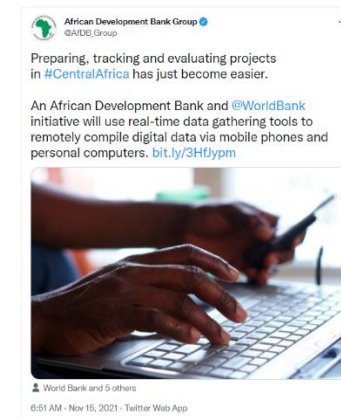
African Development Bank Group
@AfDB_Group

Preparing, tracking and evaluating projects in #CentralAfrica has just become easier.

An African Development Bank and @WorldBank initiative will use real-time data gathering tools to remotely compile digital data via mobile phones and personal computers. bit.ly/3HfJypm

World Bank and 5 others

6:51 AM · Nov 15, 2021 · Twitter Web App